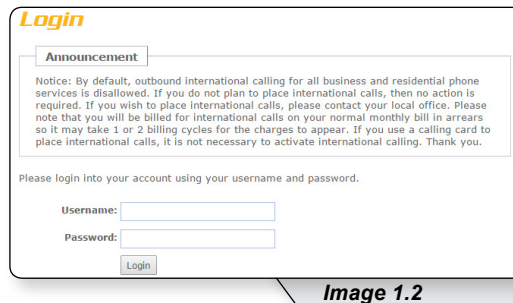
Login

Announcement

Notice: By default, outbound international calling for all business and residential phone services is disallowed. If you do not plan to place international calls, then no action is required. If you wish to place international calls, please contact your local office. Please note that you will be billed for international calls on your normal monthly bill in arrears so it may take 1 or 2 billing cycles for the charges to appear. If you use a calling card to place international calls, it is not necessary to activate international calling. Thank you.

Please login into your account using your username and password.

Username:

Password:

Login

Image 1.2